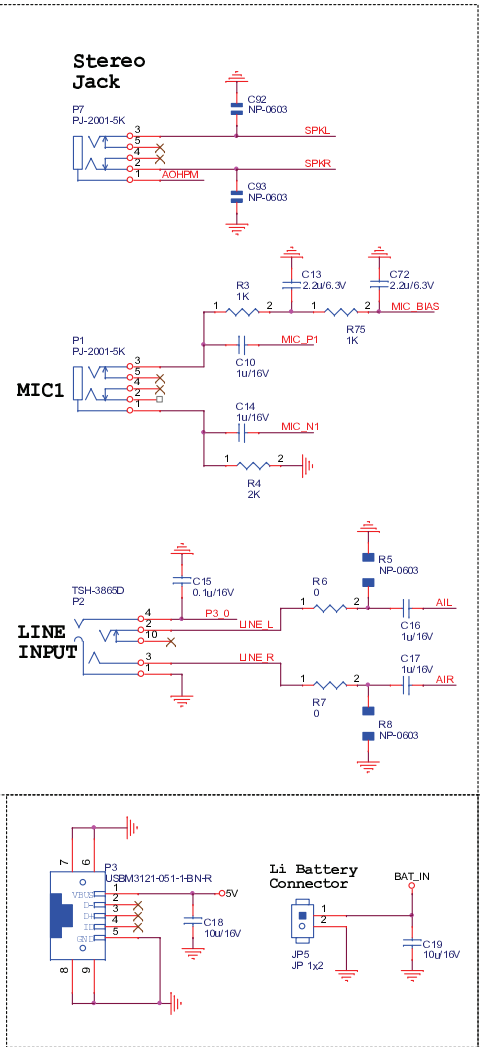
Stereo Jack

P7
PJ-2001-5K
3
5
4
2
1
C92
NP-0603
SPKL
SPKR
AOHPM
C93
NP-0603

C13
2.2u/6.3V
C72
2.2u/6.3V
R3
1K
1
2
1
2
MIC_BIAS
R75
1K
P1
PJ-2001-5K
MIC_P1
C10
1u/16V
3
5
4
2
1
MIC1
C14
1u/16V
MIC_N1
1
2
R4
2K

R5
NP-0603
C15
0.1u/16V
R6
0
TSH-3865D
P2
4
2
10
P3_0
LINE_L
1
2
AIL
C16
1u/16V
LINE INPUT
3
1
LINE_R
C17
1u/16V
1
2
AIR
R7
0
R8
NP-0603

7
6
P3
USBM3121-051-1-BN-R
VBUS
D-
D+
ID
GND
1
2
3
4
5
5V
C18
10u/16V
8
9
Li Battery Connector
BAT_IN
1
2
JP5
JP 1x2
C19
10u/16V